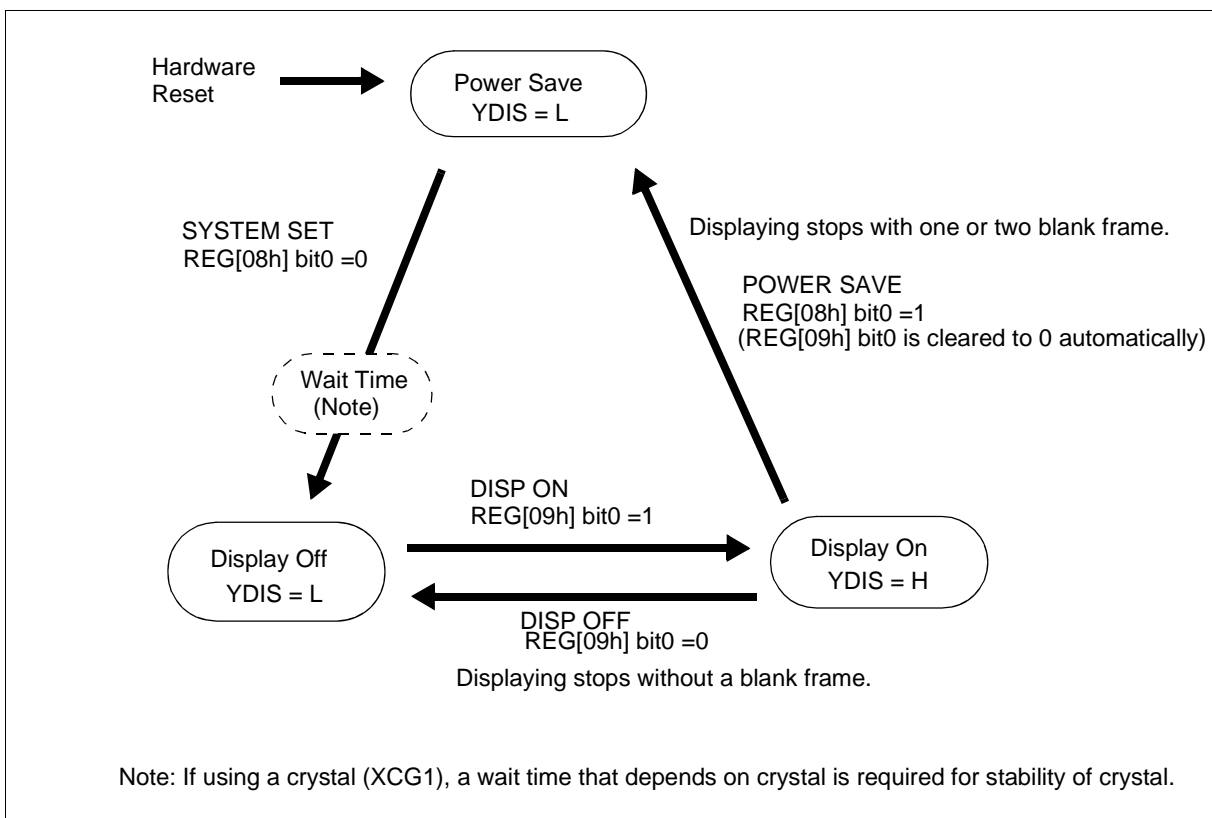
Hardware Reset

Power Save
YDIS = L

SYSTEM SET
REG[08h] bit0 =0

Displaying stops with one or two blank frame.

POWER SAVE
REG[08h] bit0 =1
(REG[09h] bit0 is cleared to 0 automatically)

Wait Time
(Note)

DISP ON
REG[09h] bit0 =1

Display Off
YDIS = L

Display On
YDIS = H

DISP OFF
REG[09h] bit0 =0

Displaying stops without a blank frame.

Note: If using a crystal (XCG1), a wait time that depends on crystal is required for stability of crystal.